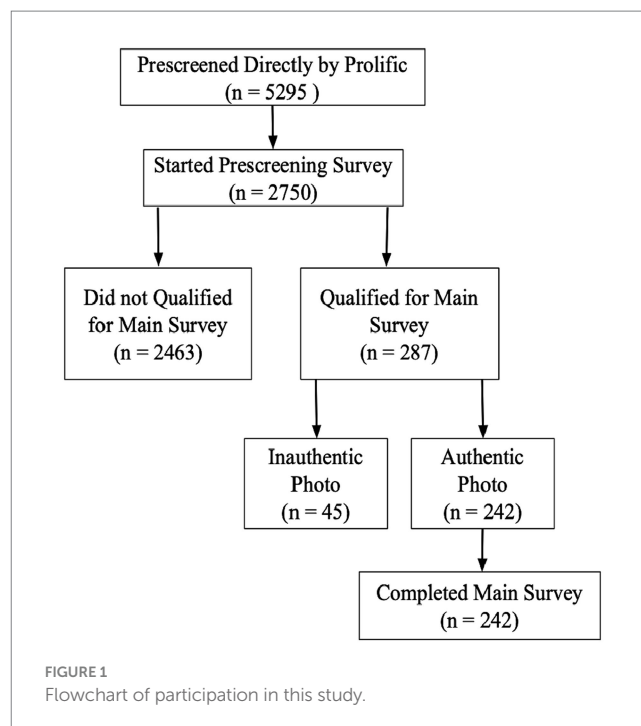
Prescreened Directly by Prolific
(n = 5295 )

Started Prescreening Survey
(n = 2750)

Did not Qualified for Main Survey
(n = 2463)

Qualified for Main Survey
(n = 287)

Inauthentic Photo
(n = 45)

Authentic Photo
(n = 242)

Completed Main Survey
(n = 242)

FIGURE 1
Flowchart of participation in this study.